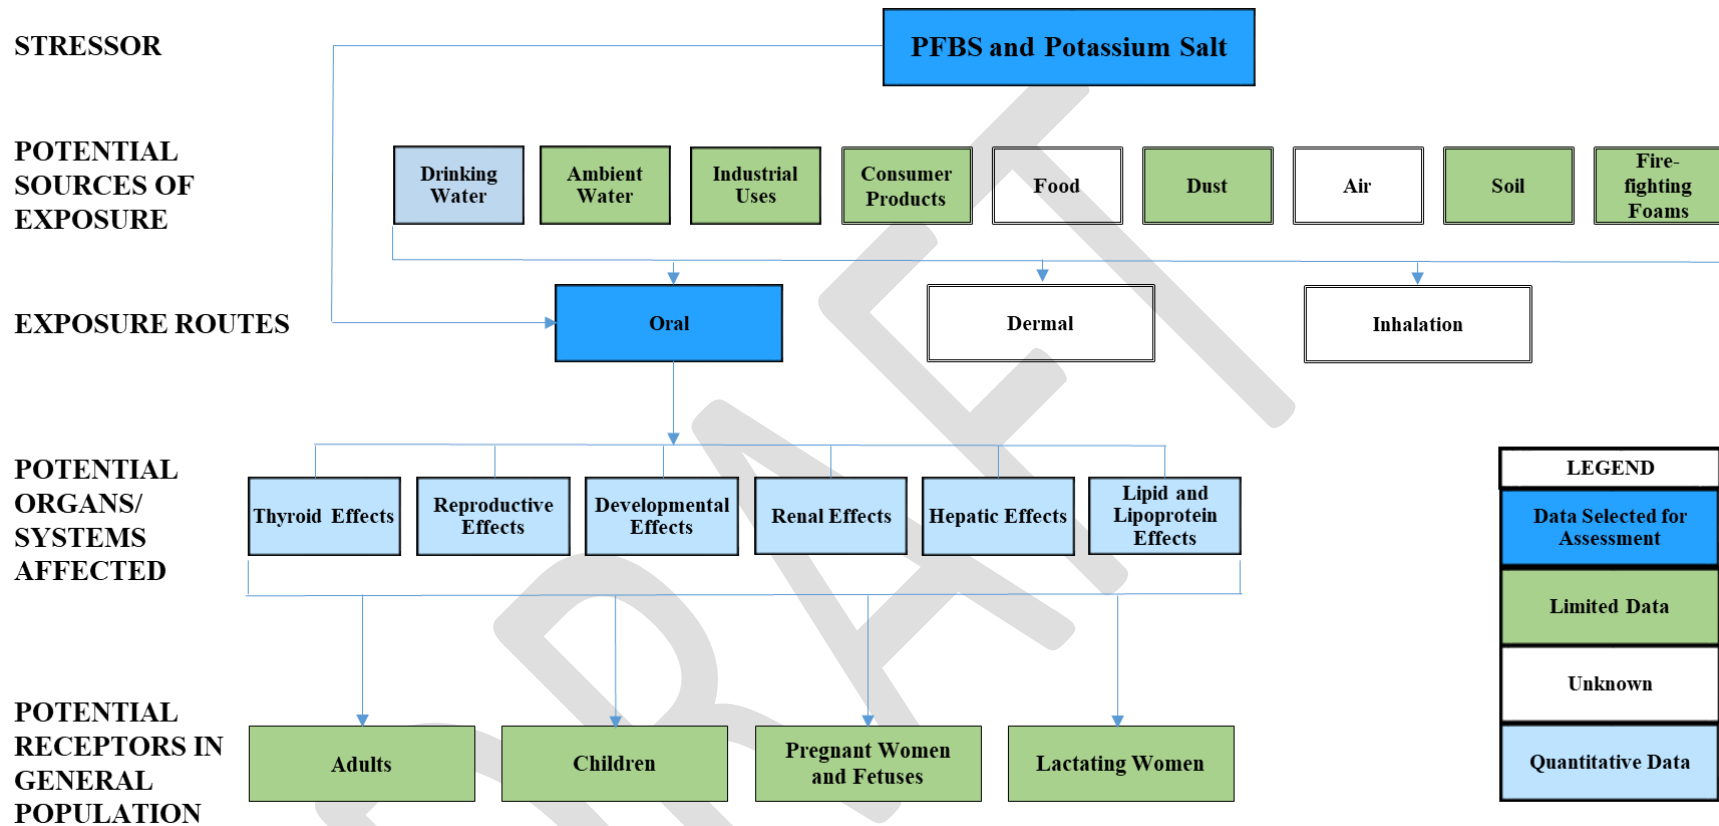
STRESSOR

PFBS and Potassium Salt

POTENTIAL SOURCES OF EXPOSURE

Drinking Water

Ambient Water

Industrial Uses

Consumer Products

Food

Dust

Air

Soil

Fire-fighting Foams

EXPOSURE ROUTES

Oral

Dermal

Inhalation

POTENTIAL ORGANS/ SYSTEMS AFFECTED

Thyroid Effects

Reproductive Effects

Developmental Effects

Renal Effects

Hepatic Effects

Lipid and Lipoprotein Effects

POTENTIAL RECEPTORS IN GENERAL POPULATION

Adults

Children

Pregnant Women and Fetuses

Lactating Women

LEGEND

Data Selected for Assessment

Limited Data

Unknown

Quantitative Data

DRAFT